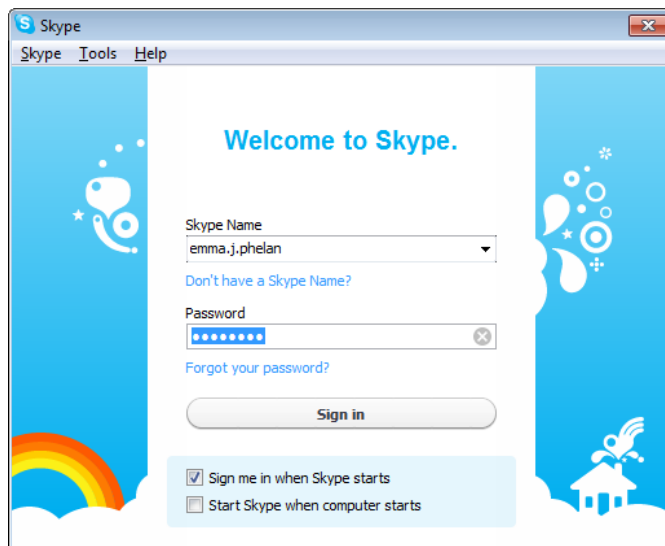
Skype

Skype Tools Help

Welcome to Skype.

Skype Name

emma.j.phelan

Don't have a Skype Name?

Password

••••••••

Forgot your password?

Sign in

Sign me in when Skype starts

Start Skype when computer starts